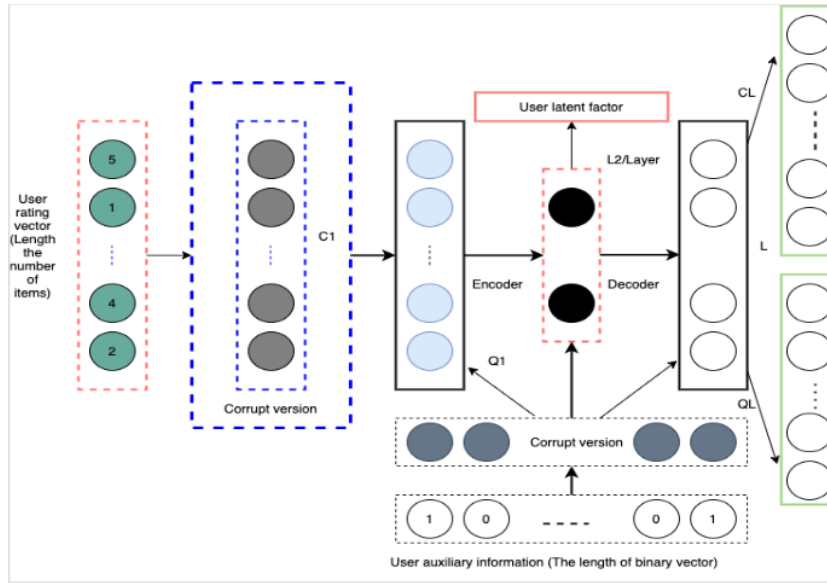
User rating vector (Length the number of items)

5
1
4
2

C1

Corrupt version

User latent factor

L2/Layer

Encoder

Decoder

Q1

CL

L

QL

Corrupt version

1
0
-----
0
1

User auxiliary information (The length of binary vector)